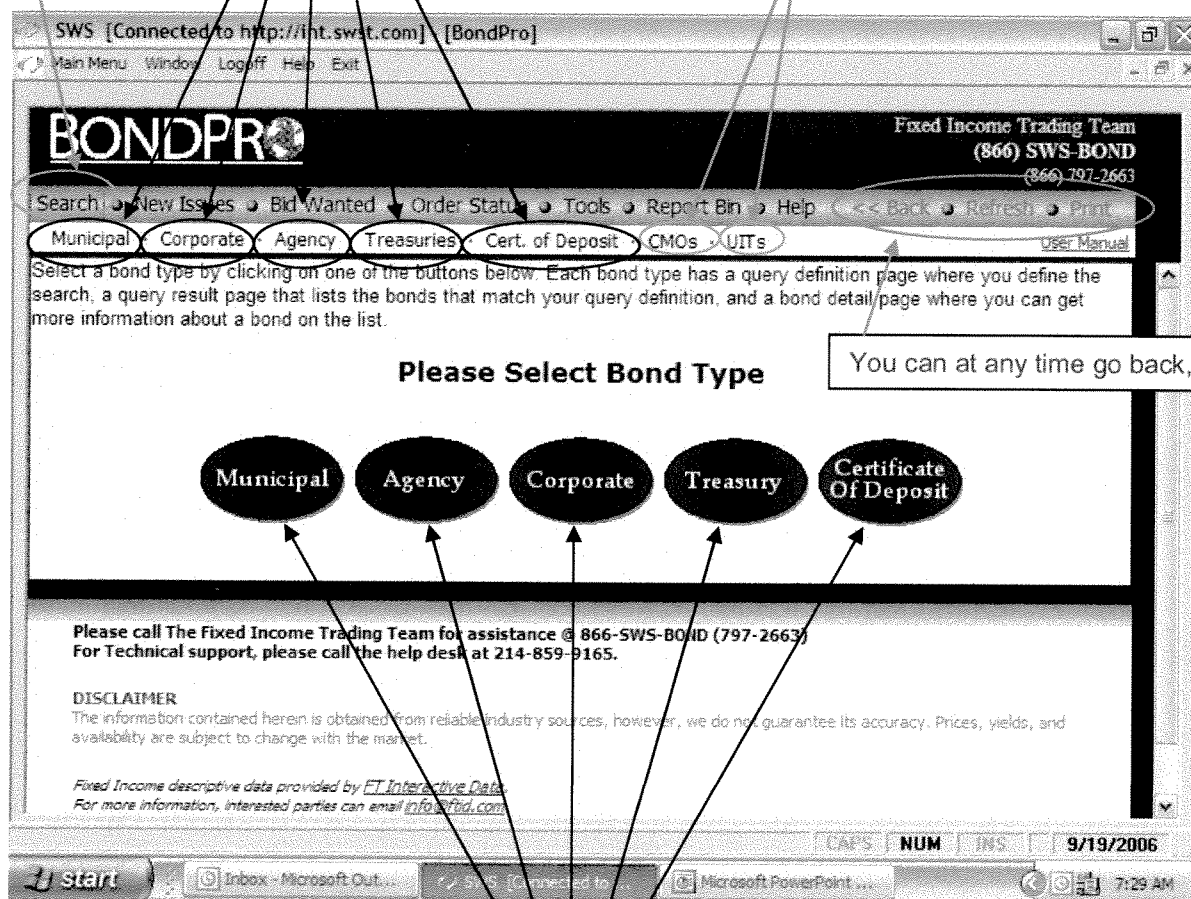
SWS [Connected to http://int.swst.com] [BondPro]

Main Menu Window Logoff Help Exit

BONDPRO

Fixed Income Trading Team
(866) SWS-BOND
(866) 797-2663

Search New Issues Bid Wanted Order Status Tools Report Bin Help << Back Refresh Print

Municipal Corporate Agency Treasuries Cert. of Deposit CMOs UITs User Manual

Select a bond type by clicking on one of the buttons below. Each bond type has a query definition page where you define the search, a query result page that lists the bonds that match your query definition, and a bond detail page where you can get more information about a bond on the list.

You can at any time go back,

Please Select Bond Type

Municipal Agency Corporate Treasury Certificate Of Deposit

Please call The Fixed Income Trading Team for assistance @ 866-SWS-BOND (797-2663)
For Technical support, please call the help desk at 214-859-9165.

DISCLAIMER
The information contained herein is obtained from reliable industry sources, however, we do not guarantee its accuracy. Prices, yields, and availability are subject to change with the market.

Fixed Income descriptive data provided by FT Interactive Data.
For more information, interested parties can email info@ftid.com

CAPS NUM INS 9/19/2006

start Inbox - Microsoft Out... SWS [Connected to ... Microsoft PowerPoint ... 7:29 AM